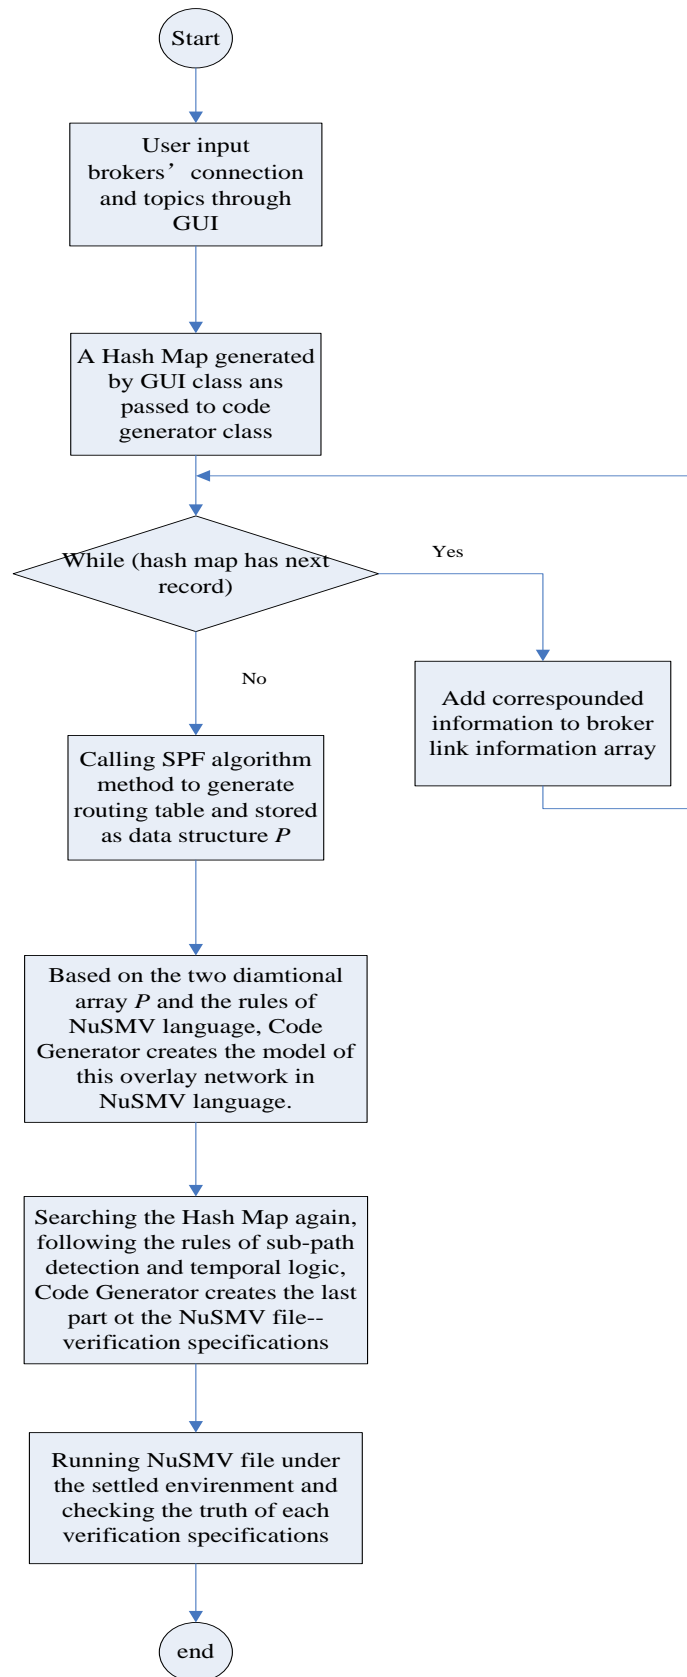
Start

User input brokers’ connection and topics through GUI

A Hash Map generated by GUI class ans passed to code generator class

While (hash map has next record)

Yes

Add correspounded information to broker link information array

No

Calling SPF algorithm method to generate routing table and stored as data structure $P$

Based on the two diamtional array $P$ and the rules of NuSMV language, Code Generator creates the model of this overlay network in NuSMV language.

Searching the Hash Map again, following the rules of sub-path detection and temporal logic, Code Generator creates the last part ot the NuSMV file--verification specifications

Running NuSMV file under the settled envirenment and checking the truth of each verification specifications

end